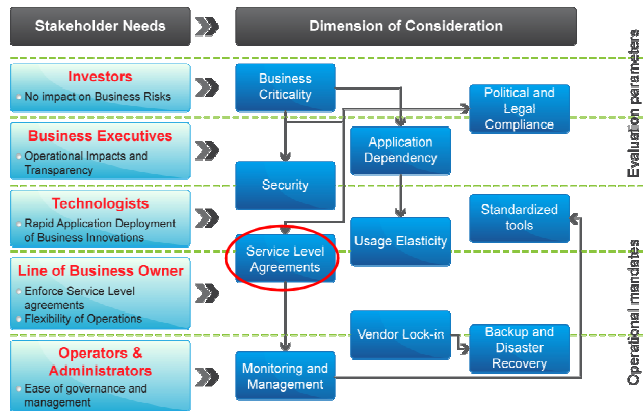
Stakeholder Needs

Dimension of Consideration

Investors
• No impact on Business Risks

Business Executives
• Operational Impacts and Transparency

Technologists
• Rapid Application Deployment of Business Innovations

Line of Business Owner
• Enforce Service Level agreements
• Flexibility of Operations

Operators & Administrators
• Ease of governance and management

Business Criticality

Political and Legal Compliance

Application Dependency

Security

Standardized tools

Service Level Agreements

Usage Elasticity

Vendor Lock-in

Backup and Disaster Recovery

Monitoring and Management

Evaluation parameters

Operational mandates